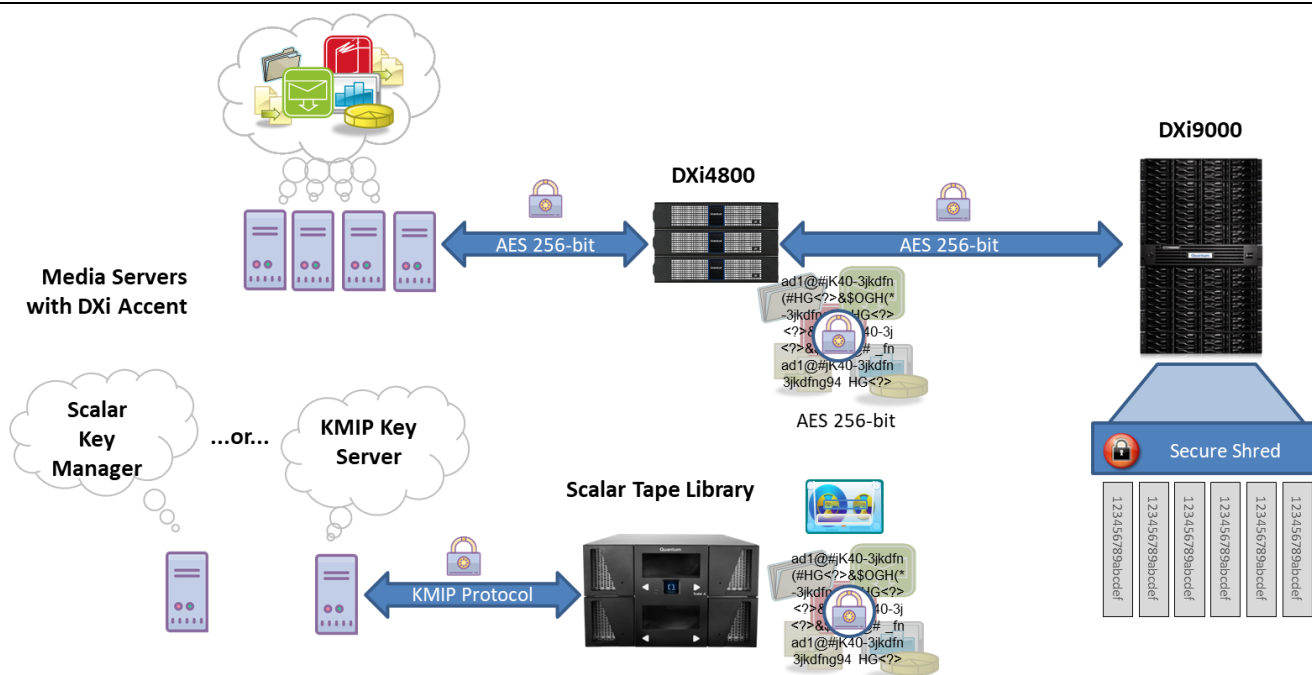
DXi9000

DXi4800

AES 256-bit

AES 256-bit

Media Servers with DXi Accent

ad1@#jK40-3jkdfn
(#HG<?>&$OGH(*
-3jkdfn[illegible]HG<?>
<?>&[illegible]40-3j
<?>&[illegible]# _fn
ad1@#jK40-3jkdfn
3jkdfng94 HG<?>

AES 256-bit

Secure Shred

123456789abcdef

123456789abcdef

123456789abcdef

123456789abcdef

123456789abcdef

123456789abcdef

Scalar Key Manager

...or...

KMIP Key Server

Scalar Tape Library

KMIP Protocol

ad1@#jK40-3jkdfn
(#HG<?>&$OGH(*
-3jkdfn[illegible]HG<?>
<?>&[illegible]40-3j
<?>&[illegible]# _fn
ad1@#jK40-3jkdfn
3jkdfng94 HG<?>